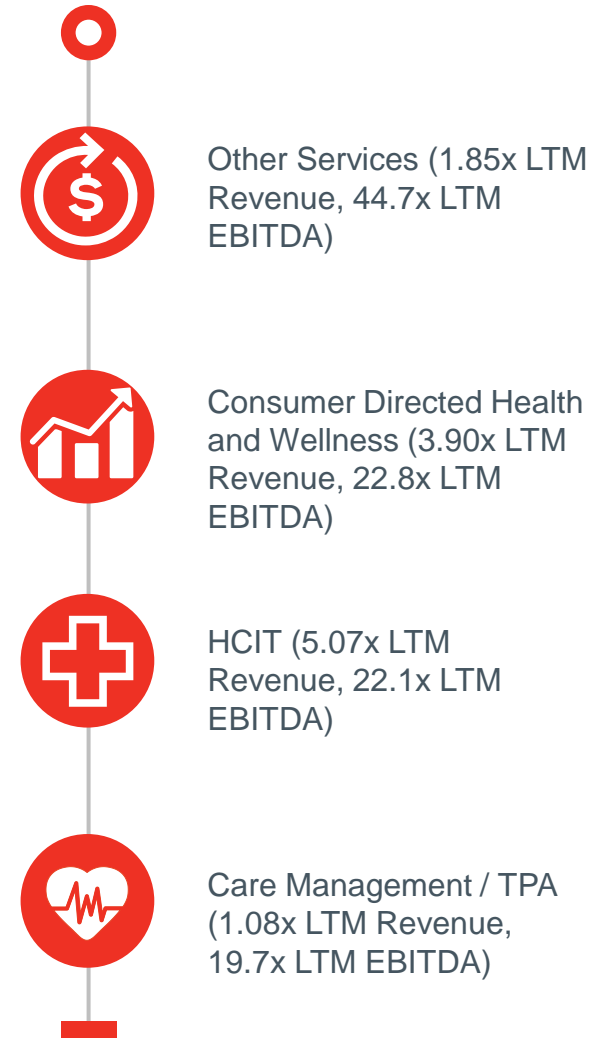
Other Services (1.85x LTM Revenue, 44.7x LTM EBITDA)

Consumer Directed Health and Wellness (3.90x LTM Revenue, 22.8x LTM EBITDA)

HCIT (5.07x LTM Revenue, 22.1x LTM EBITDA)

Care Management / TPA (1.08x LTM Revenue, 19.7x LTM EBITDA)